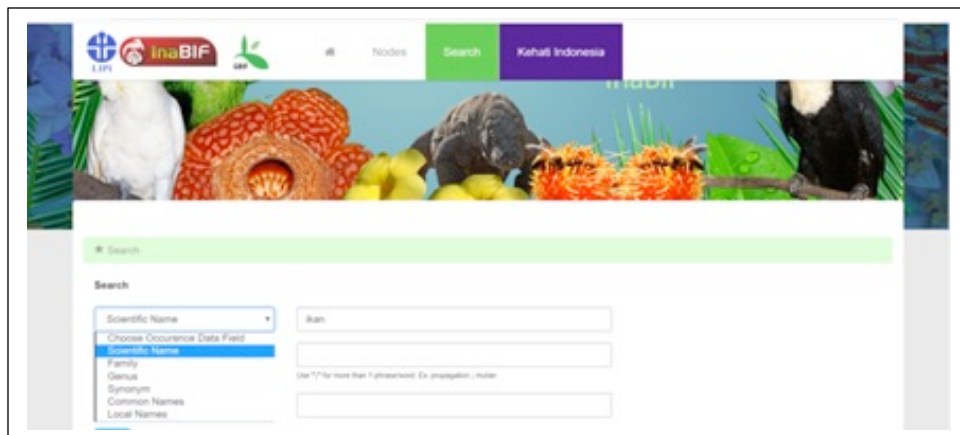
LIPI InaBIF GBIF

Nodes Search Kehati Indonesia

InaBIF

Search

Search

Scientific Name

Choose Occurence Data Field
Scientific Name
Family
Genus
Synonym
Common Names
Local Names

ikan

Use "|" for more than 1 phrase/word. Ex: propagation ; mutan